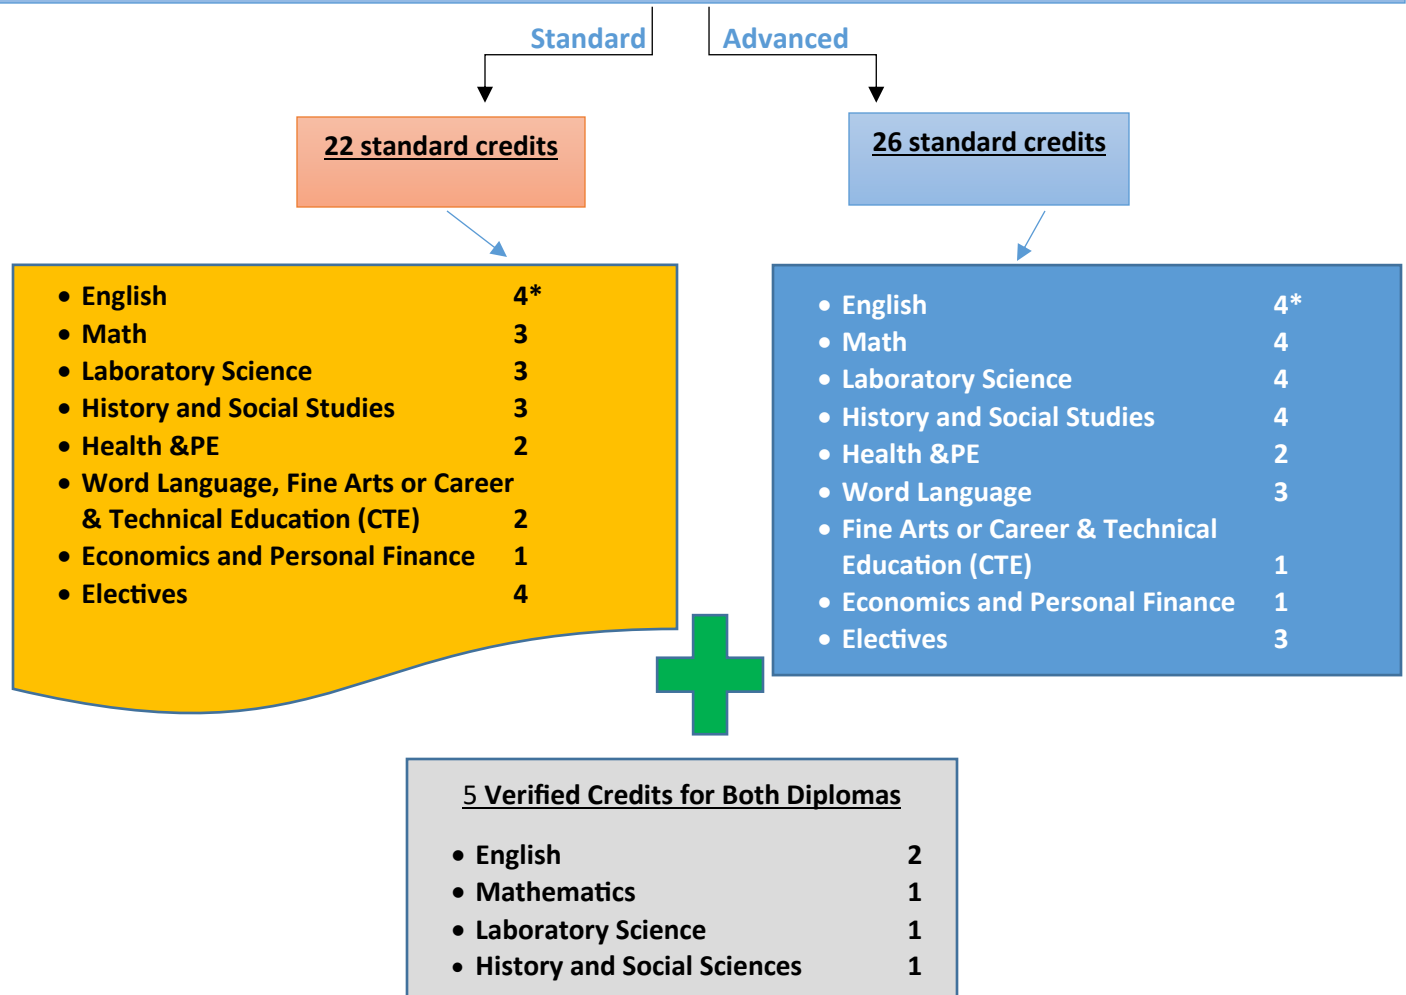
Standard

Advanced

22 standard credits

26 standard credits

- English 4*
- Math 3
- Laboratory Science 3
- History and Social Studies 3
- Health &PE 2
- Word Language, Fine Arts or Career & Technical Education (CTE) 2
- Economics and Personal Finance 1
- Electives 4

- English 4*
- Math 4
- Laboratory Science 4
- History and Social Studies 4
- Health &PE 2
- Word Language 3
- Fine Arts or Career & Technical Education (CTE) 1
- Economics and Personal Finance 1
- Electives 3

5 Verified Credits for Both Diplomas

- English 2
- Mathematics 1
- Laboratory Science 1
- History and Social Sciences 1